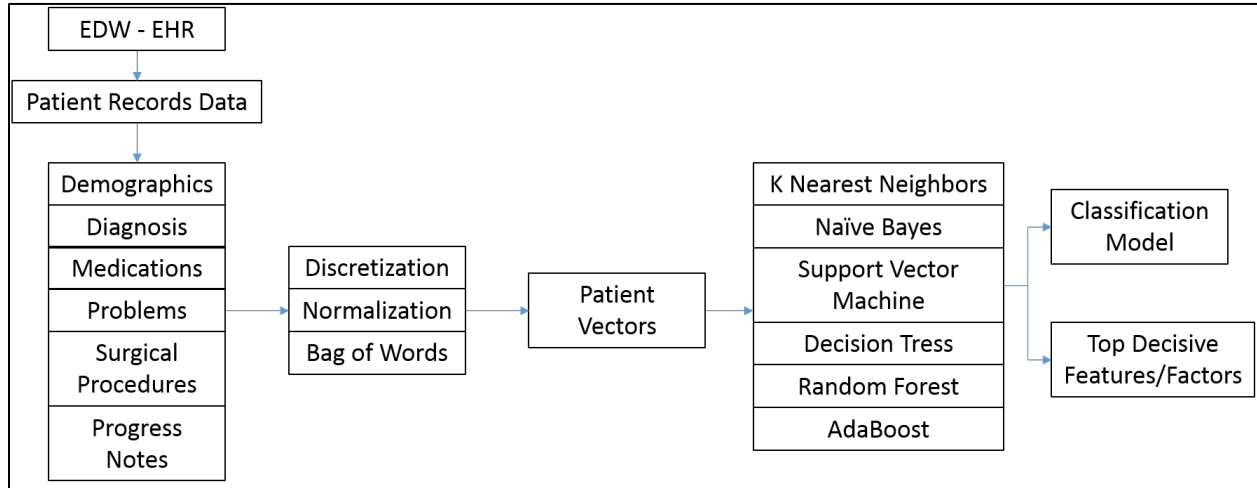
EDW - EHR

Patient Records Data

Demographics
Diagnosis
Medications
Problems
Surgical Procedures
Progress Notes

Discretization
Normalization
Bag of Words

Patient Vectors

K Nearest Neighbors
Naïve Bayes
Support Vector Machine
Decision Tress
Random Forest
AdaBoost

Classification Model

Top Decisive Features/Factors